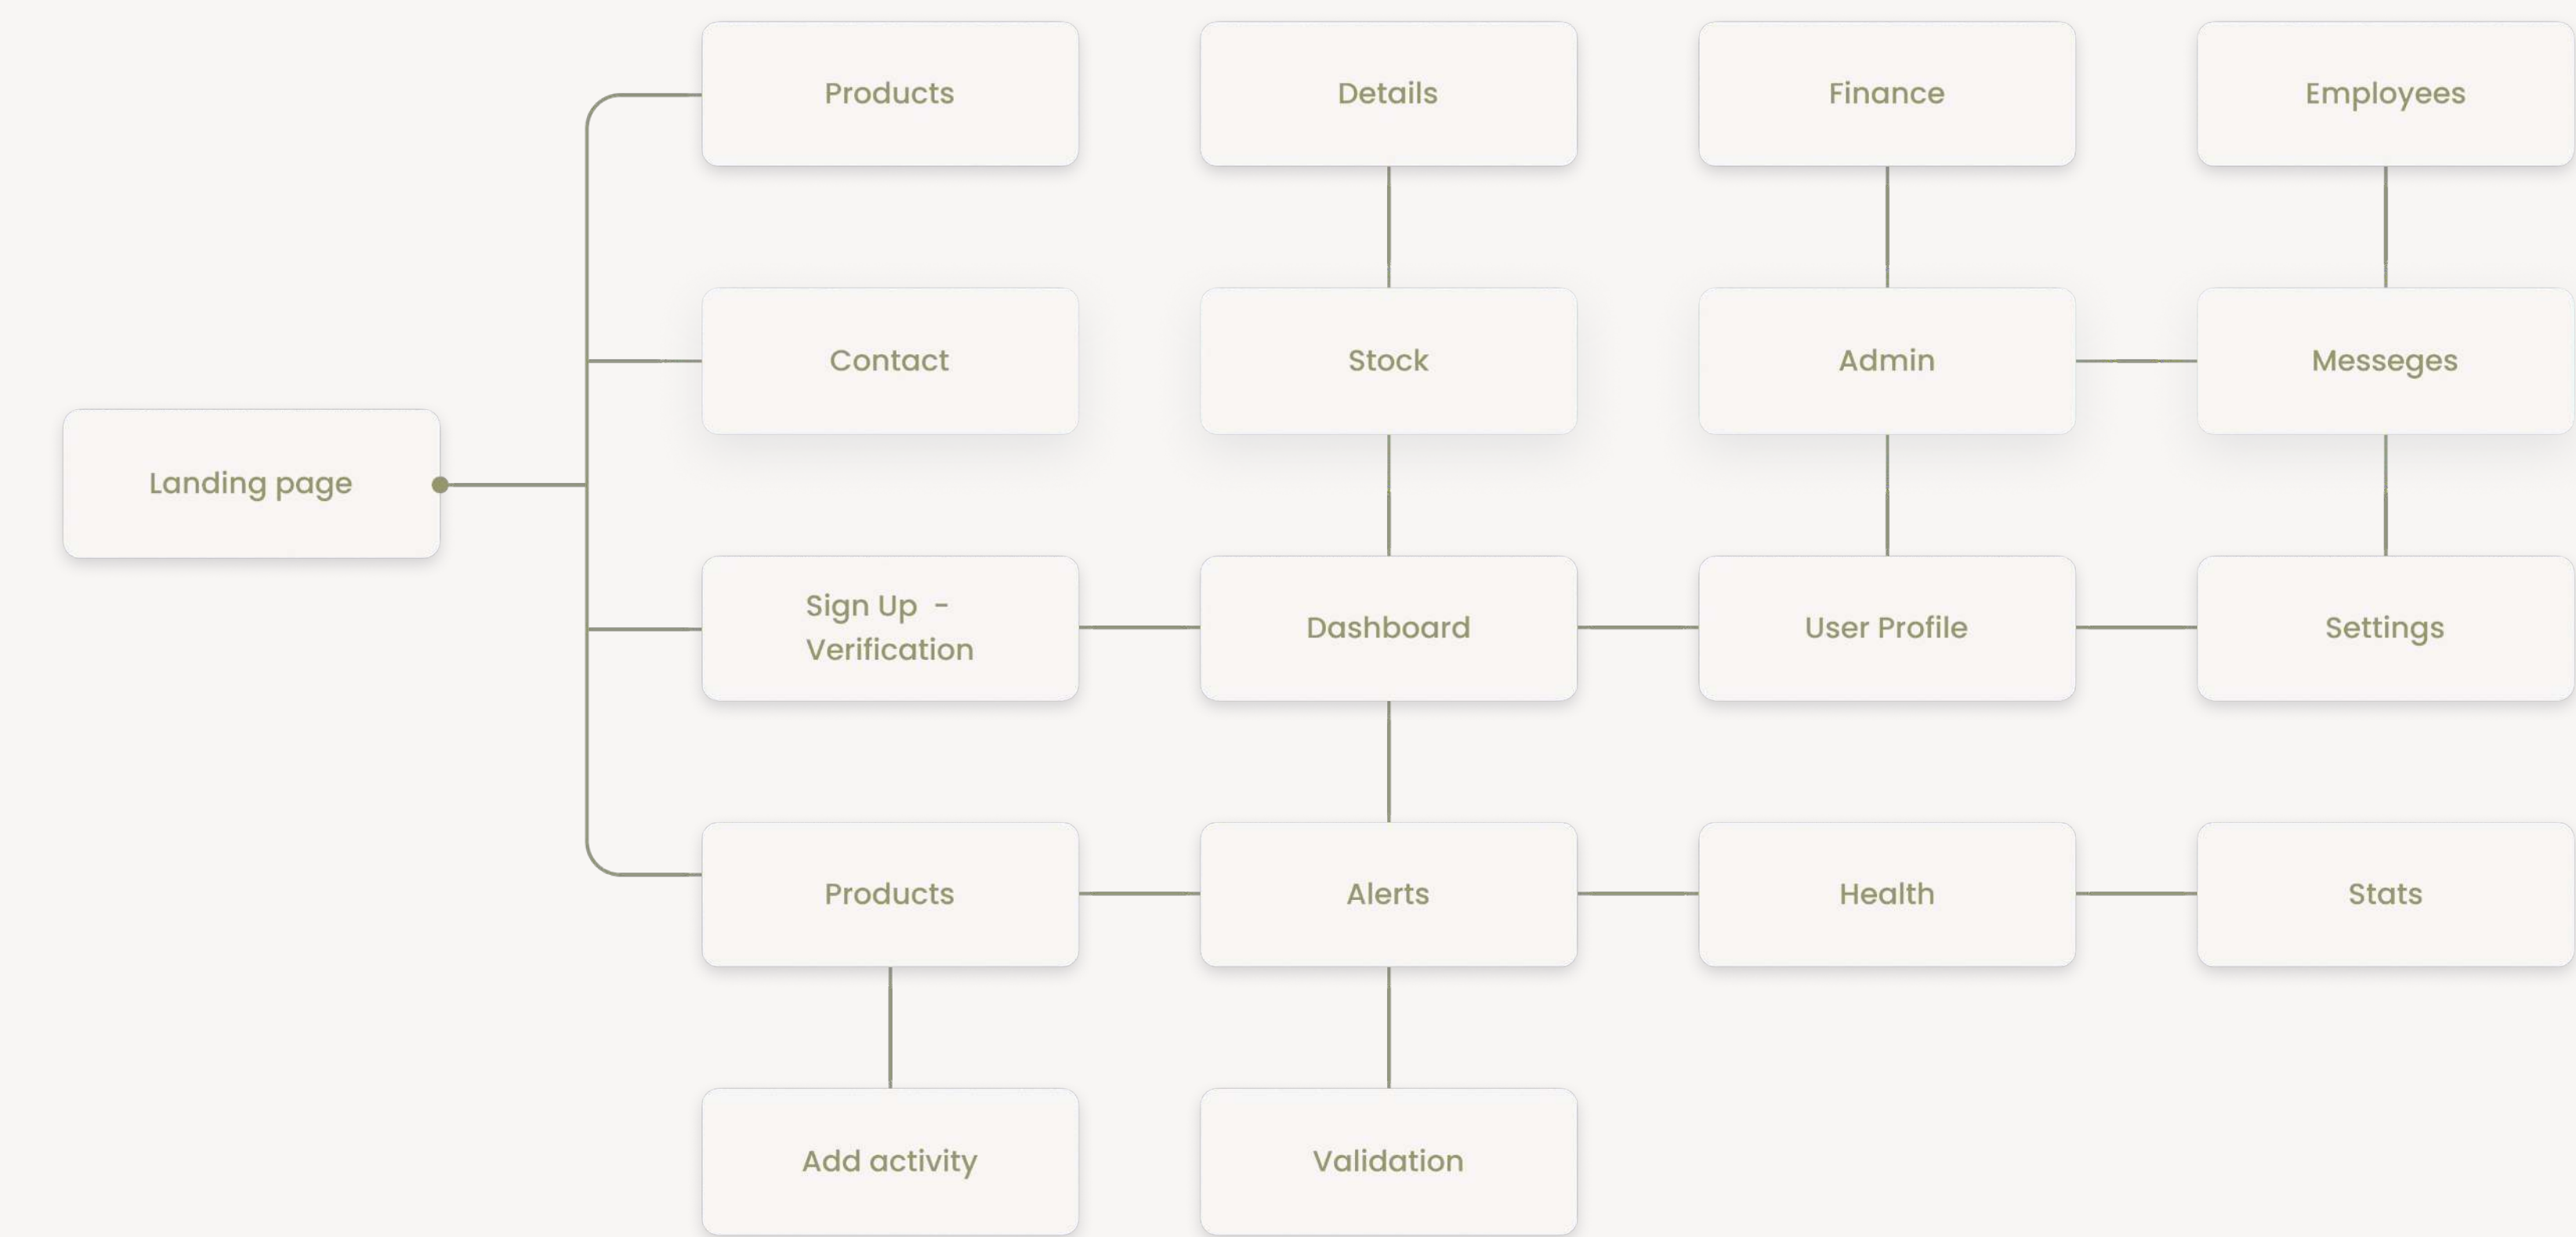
Landing page

Products

Contact

Sign Up -
Verification

Products

Add activity

Details

Stock

Dashboard

Alerts

Validation

Finance

Admin

User Profile

Health

Employees

Messeges

Settings

Stats